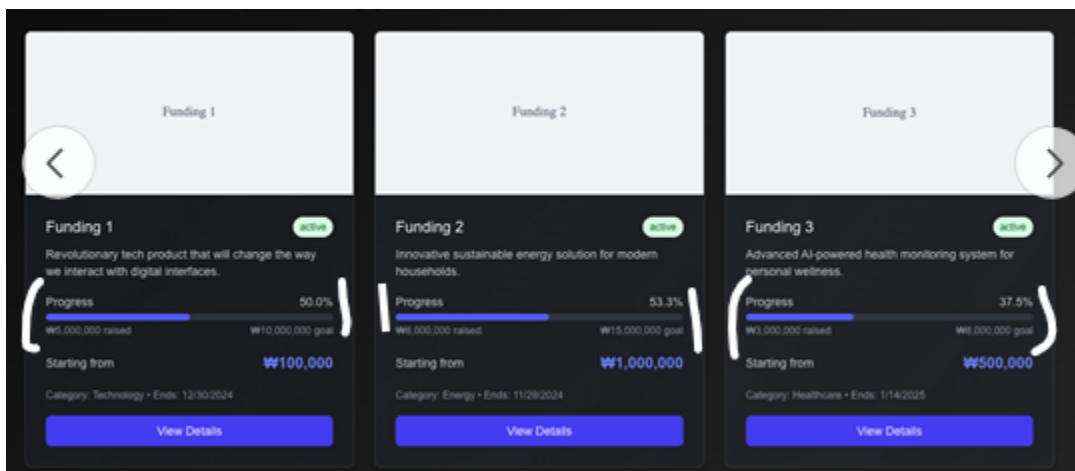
Funding 1

Funding 1

active

Revolutionary tech product that will change the way we interact with digital interfaces.

Progress 50.0%

₩5,000,000 raised ₩10,000,000 goal

Starting from ₩100,000

Category: Technology • Ends: 12/30/2024

View Details

Funding 2

Funding 2

active

Innovative sustainable energy solution for modern households.

Progress 53.3%

₩8,000,000 raised ₩15,000,000 goal

Starting from ₩1,000,000

Category: Energy • Ends: 11/29/2024

View Details

Funding 3

Funding 3

active

Advanced AI-powered health monitoring system for personal wellness.

Progress 37.5%

₩3,000,000 raised ₩8,000,000 goal

Starting from ₩500,000

Category: Healthcare • Ends: 1/14/2025

View Details